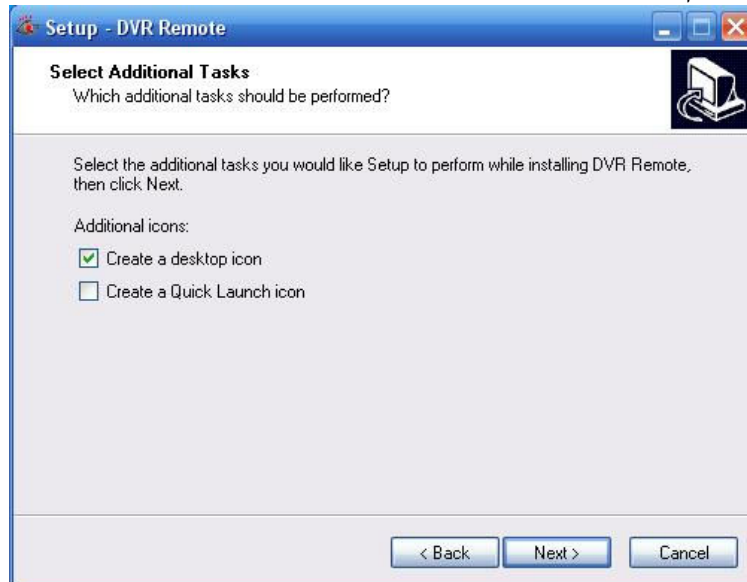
Setup - DVR Remote

Select Additional Tasks
Which additional tasks should be performed?

Select the additional tasks you would like Setup to perform while installing DVR Remote, then click Next.

Additional icons:

Create a desktop icon

Create a Quick Launch icon

< Back
Next >
Cancel